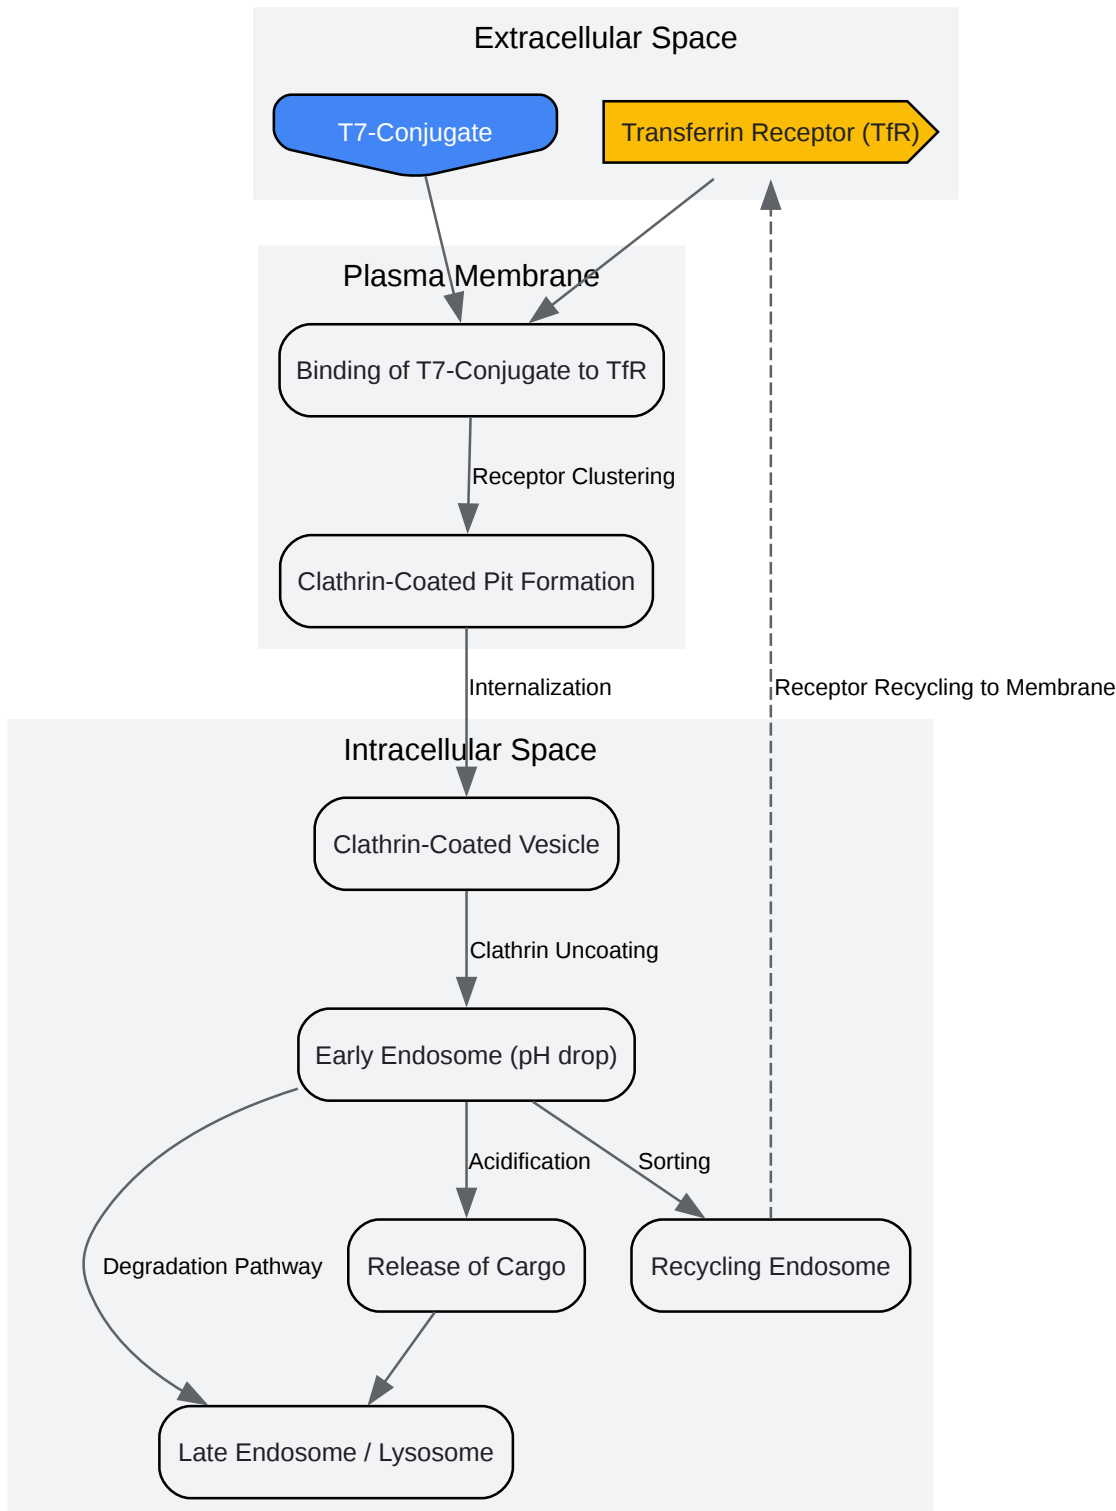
Extracellular Space

T7-Conjugate

Transferrin Receptor (TfR)

Plasma Membrane

Binding of T7-Conjugate to TfR

Receptor Clustering

Clathrin-Coated Pit Formation

Internalization

Receptor Recycling to Membrane

Intracellular Space

Clathrin-Coated Vesicle

Clathrin Uncoating

Early Endosome (pH drop)

Acidification

Sorting

Degradation Pathway

Release of Cargo

Recycling Endosome

Late Endosome / Lysosome